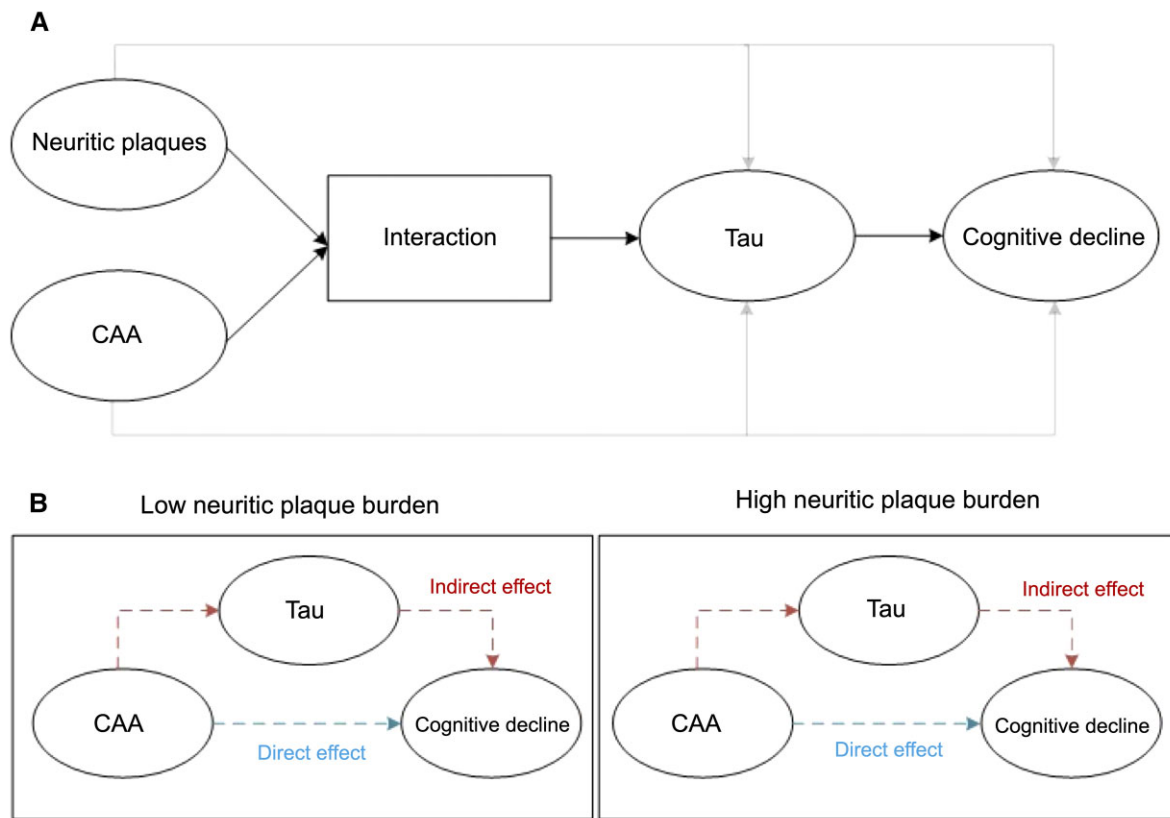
A

Neuritic plaques

CAA

Interaction

Tau

Cognitive decline

B

Low neuritic plaque burden

Tau

Indirect effect

CAA

Cognitive decline

Direct effect

High neuritic plaque burden

Tau

Indirect effect

CAA

Cognitive decline

Direct effect